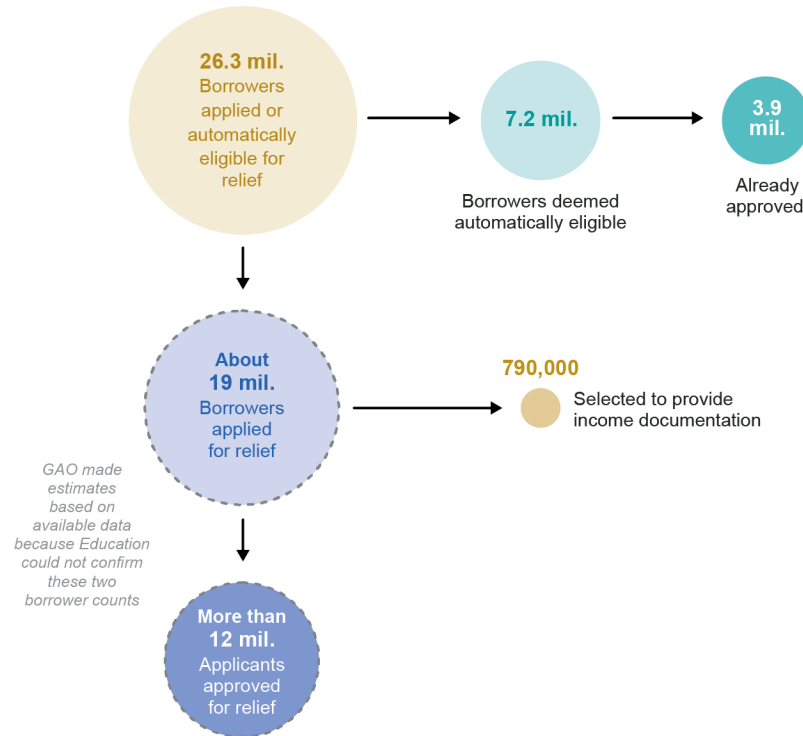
26.3 mil.
Borrowers applied or automatically eligible for relief

7.2 mil.

Borrowers deemed automatically eligible

3.9 mil.

Already approved

About
19 mil.
Borrowers applied for relief

790,000

Selected to provide income documentation

GAO made estimates based on available data because Education could not confirm these two borrower counts

More than
12 mil.
Applicants approved for relief